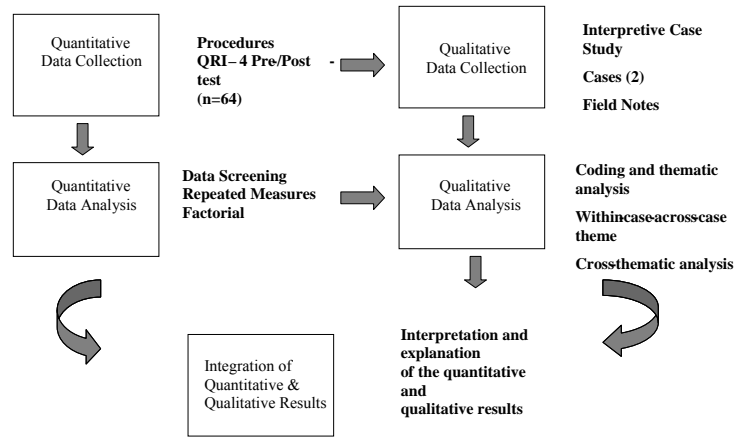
Quantitative Data Collection

Procedures QRI– 4 Pre/Post test (n=64)

-

Qualitative Data Collection

Interpretive Case Study

Cases (2)

Field Notes

Quantitative Data Analysis

Data Screening Repeated Measures Factorial

Qualitative Data Analysis

Coding and thematic analysis

Withincase-acrosscase theme

Crossthematic analysis

Integration of Quantitative & Qualitative Results

Interpretation and explanation of the quantitative and qualitative results